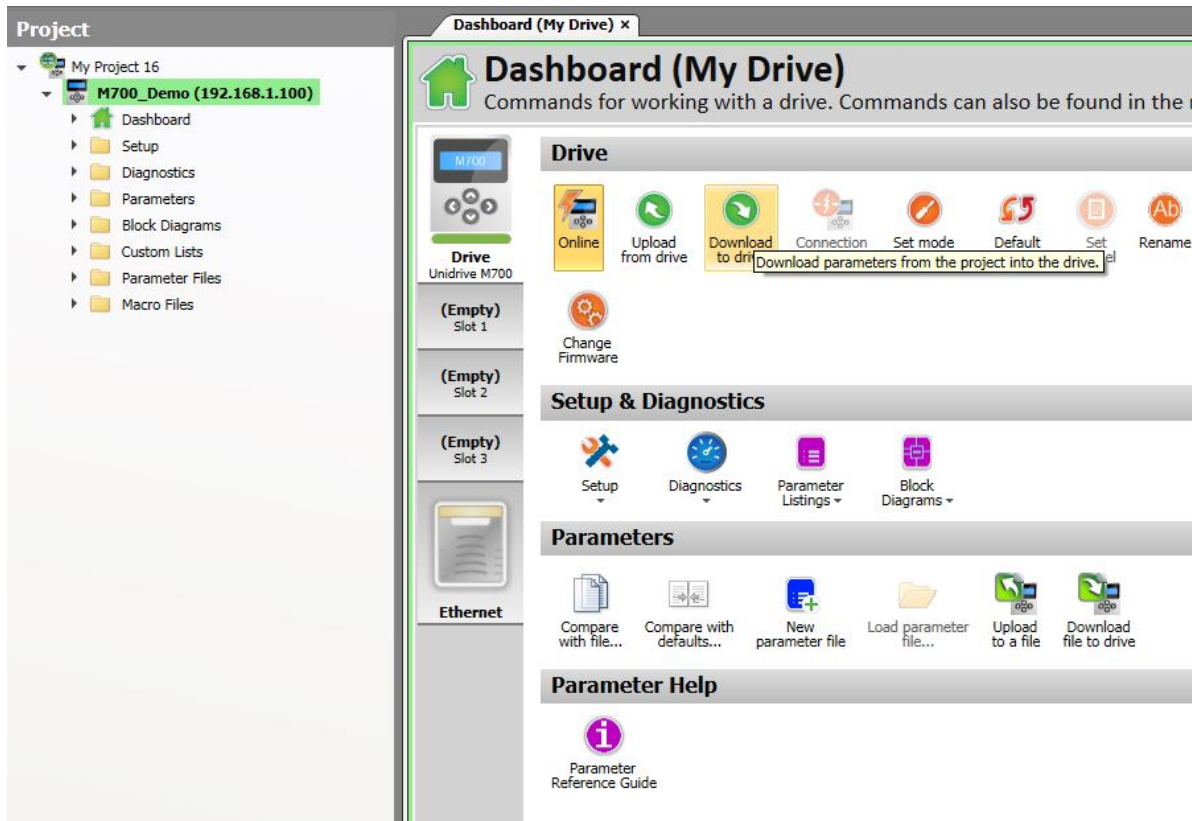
Project

My Project 16
M700_Demo (192.168.1.100)
Dashboard
Setup
Diagnostics
Parameters
Block Diagrams
Custom Lists
Parameter Files
Macro Files

Dashboard (My Drive) ×

Dashboard (My Drive)
Commands for working with a drive. Commands can also be found in the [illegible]

M700
Drive
Unidrive M700
(Empty)
Slot 1
(Empty)
Slot 2
(Empty)
Slot 3
Ethernet

Drive
Online
Upload from drive
Download to dri
Download parameters from the project into the drive.
Connection
Set mode
Default
Set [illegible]el
Rename
Change Firmware

Setup & Diagnostics
Setup
Diagnostics
Parameter Listings
Block Diagrams

Parameters
Compare with file...
Compare with defaults...
New parameter file
Load parameter file...
Upload to a file
Download file to drive

Parameter Help
Parameter Reference Guide